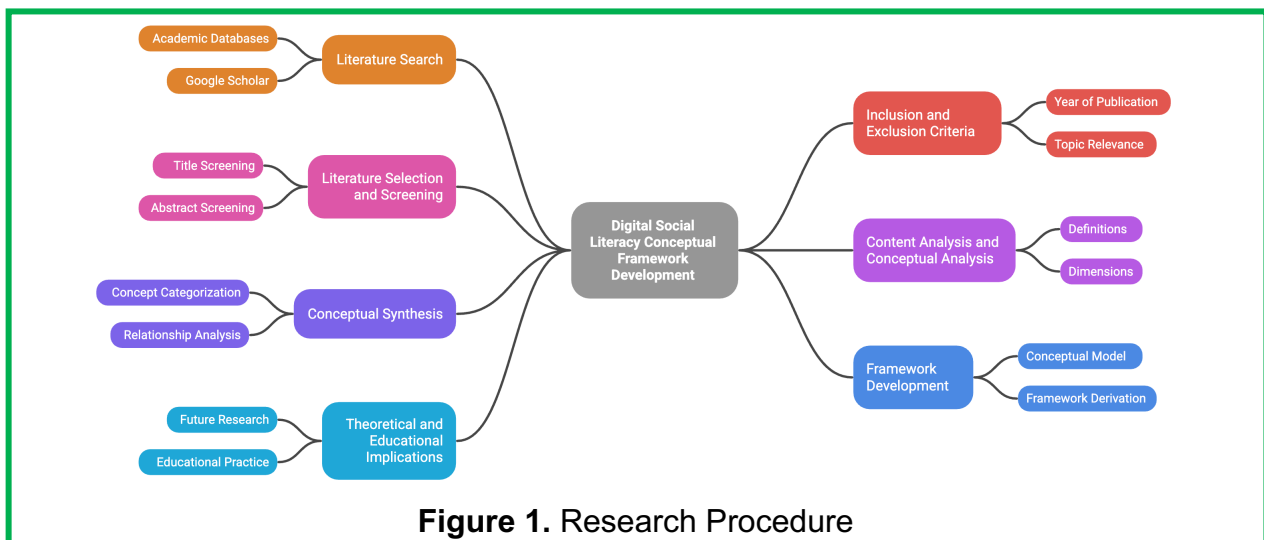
Academic Databases
Google Scholar
Literature Search

Title Screening
Abstract Screening
Literature Selection and Screening

Concept Categorization
Relationship Analysis
Conceptual Synthesis

Future Research
Educational Practice
Theoretical and Educational Implications

Digital Social Literacy Conceptual Framework Development

Inclusion and Exclusion Criteria
Year of Publication
Topic Relevance

Content Analysis and Conceptual Analysis
Definitions
Dimensions

Framework Development
Conceptual Model
Framework Derivation

**Figure 1.** Research Procedure